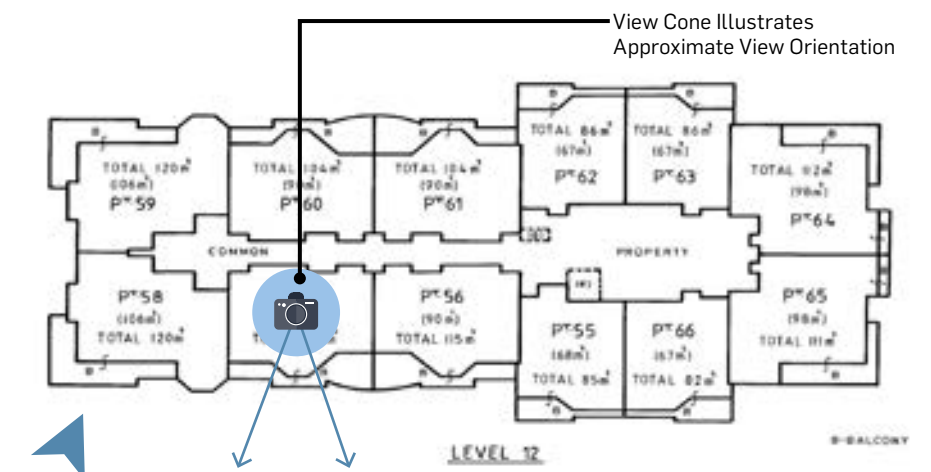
View Cone Illustrates
Approximate View Orientation

TOTAL 120m²
(106m²)
PT 59

TOTAL 104m²
(90m²)
PT 60

TOTAL 104m²
(90m²)
PT 61

TOTAL 86m²
(67m²)
PT 62

TOTAL 86m²
(67m²)
PT 63

TOTAL 112m²
(98m²)
PT 64

COMMON

PROPERTY

PT 58
(106m²)
TOTAL 120m²

PT 56
(90m²)
TOTAL 115m²

PT 55
(68m²)
TOTAL 85m²

PT 66
(67m²)
TOTAL 82m²

PT 65
(98m²)
TOTAL 111m²

LEVEL 12

B-BALCONY